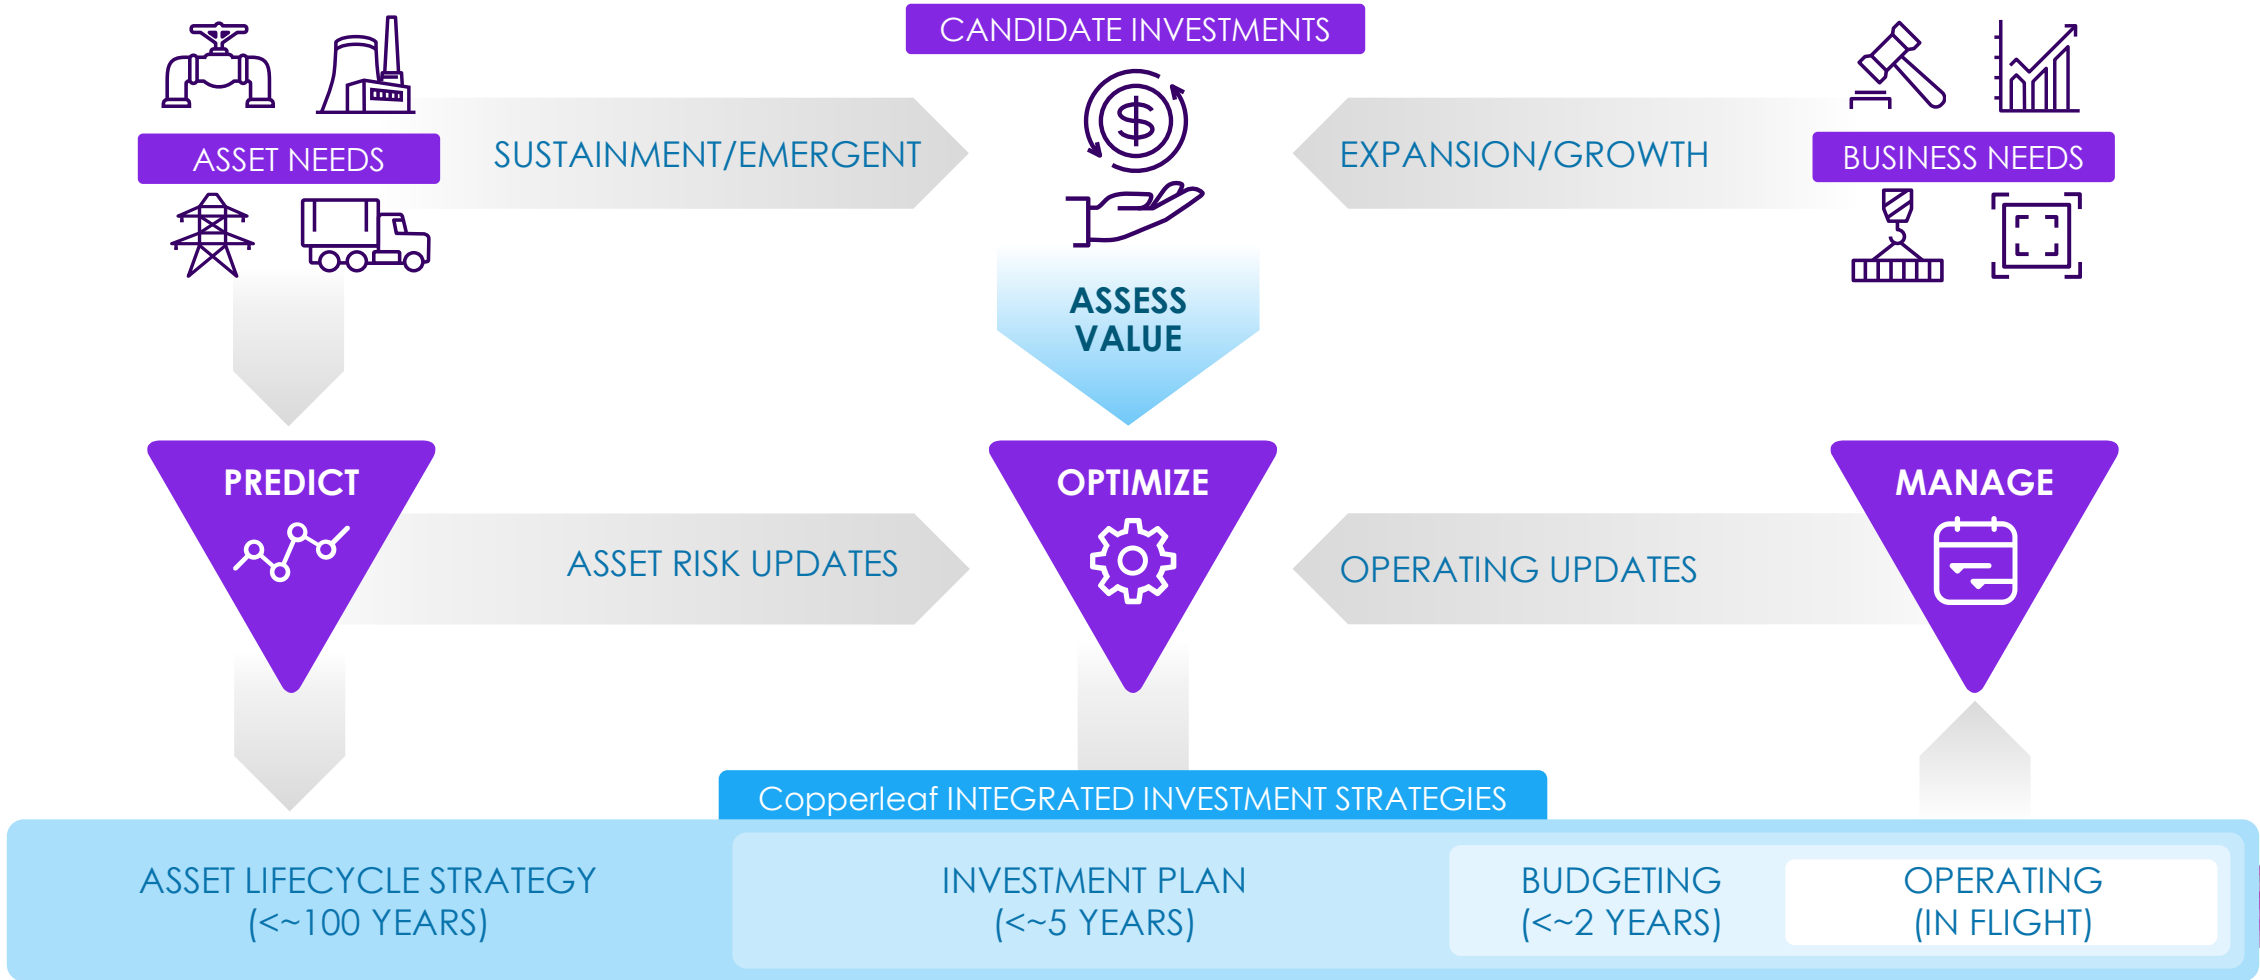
CANDIDATE INVESTMENTS

ASSET NEEDS

SUSTAINMENT/EMERGENT

EXPANSION/GROWTH

BUSINESS NEEDS

ASSESS VALUE

PREDICT

OPTIMIZE

MANAGE

ASSET RISK UPDATES

OPERATING UPDATES

Copperleaf INTEGRATED INVESTMENT STRATEGIES

ASSET LIFECYCLE STRATEGY (<~100 YEARS)

INVESTMENT PLAN (<~5 YEARS)

BUDGETING (<~2 YEARS)

OPERATING (IN FLIGHT)